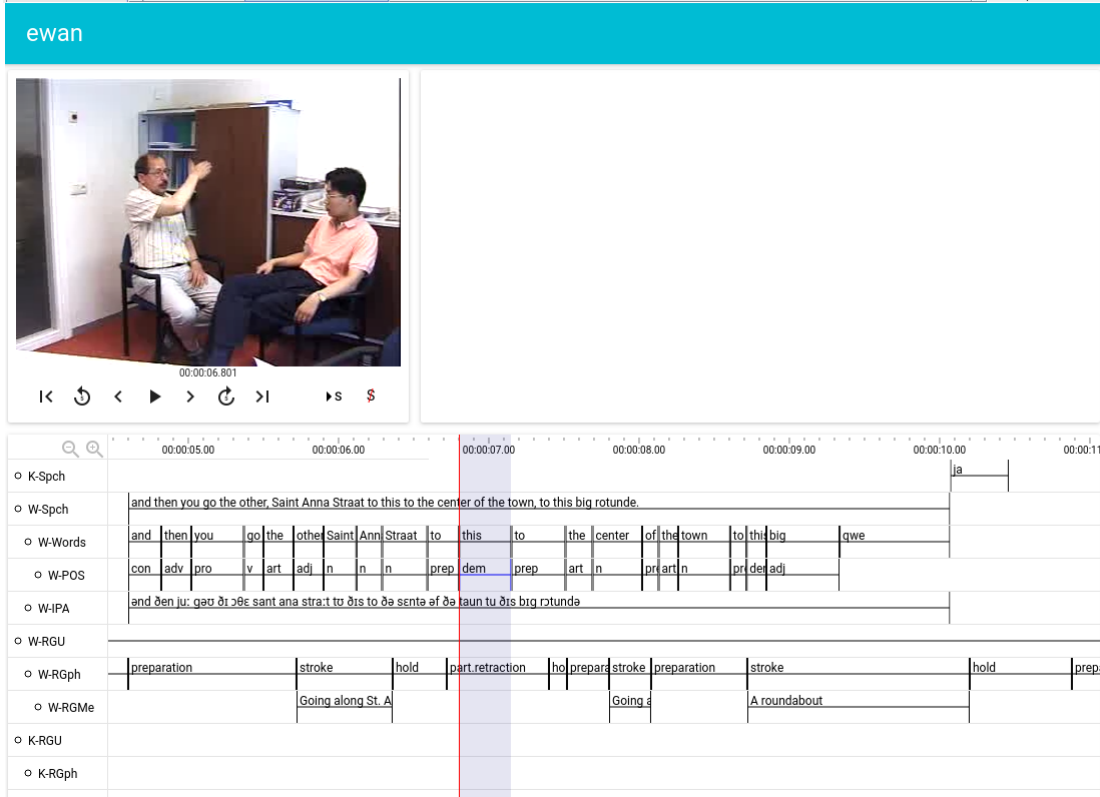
ewan

00:00:06.801

S $

00:00:05.00 00:00:06.00 00:00:07.00 00:00:08.00 00:00:09.00 00:00:10.00 00:00:11

| | |
|---|---|
| K-Spch | ja |
| W-Spch | and then you go the other, Saint Anna Straat to this to the center of the town, to this big rotunde. |
| W-Words | and then you go the other Saint Ann Straat to this to the center of the town to this big qwe |
| W-POS | con adv pro v art adj n n n prep dem prep art n pr art n pr der adj |
| W-IPA | ənd ðen ju: gəʊ ðɪ ɔðɛ sant ana stra:t tʊ ðɪs to ðə sɛntə əf ðə taun tu ðɪs bɪg rɔtundə |
| W-RGU | |
| W-RGph | preparation stroke hold part.retraction ho prepara stroke preparation stroke hold prepa |
| W-RGMe | Going along St. A Going a A roundabout |
| K-RGU | |
| K-RGph | |